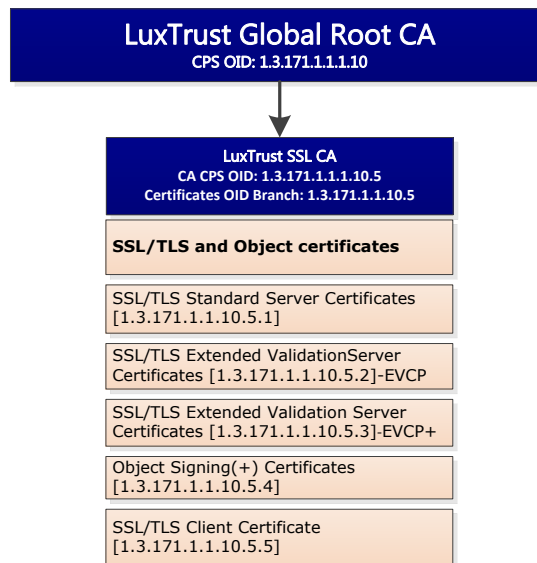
LuxTrust Global Root CA
CPS OID: 1.3.171.1.1.1.10

LuxTrust SSL CA
CA CPS OID: 1.3.171.1.1.1.10.5
Certificates OID Branch: 1.3.171.1.1.10.5

SSL/TLS and Object certificates

SSL/TLS Standard Server Certificates [1.3.171.1.1.10.5.1]

SSL/TLS Extended ValidationServer Certificates [1.3.171.1.1.10.5.2]-EVCP

SSL/TLS Extended Validation Server Certificates [1.3.171.1.1.10.5.3]-EVCP+

Object Signing(+) Certificates [1.3.171.1.1.10.5.4]

SSL/TLS Client Certificate [1.3.171.1.1.10.5.5]